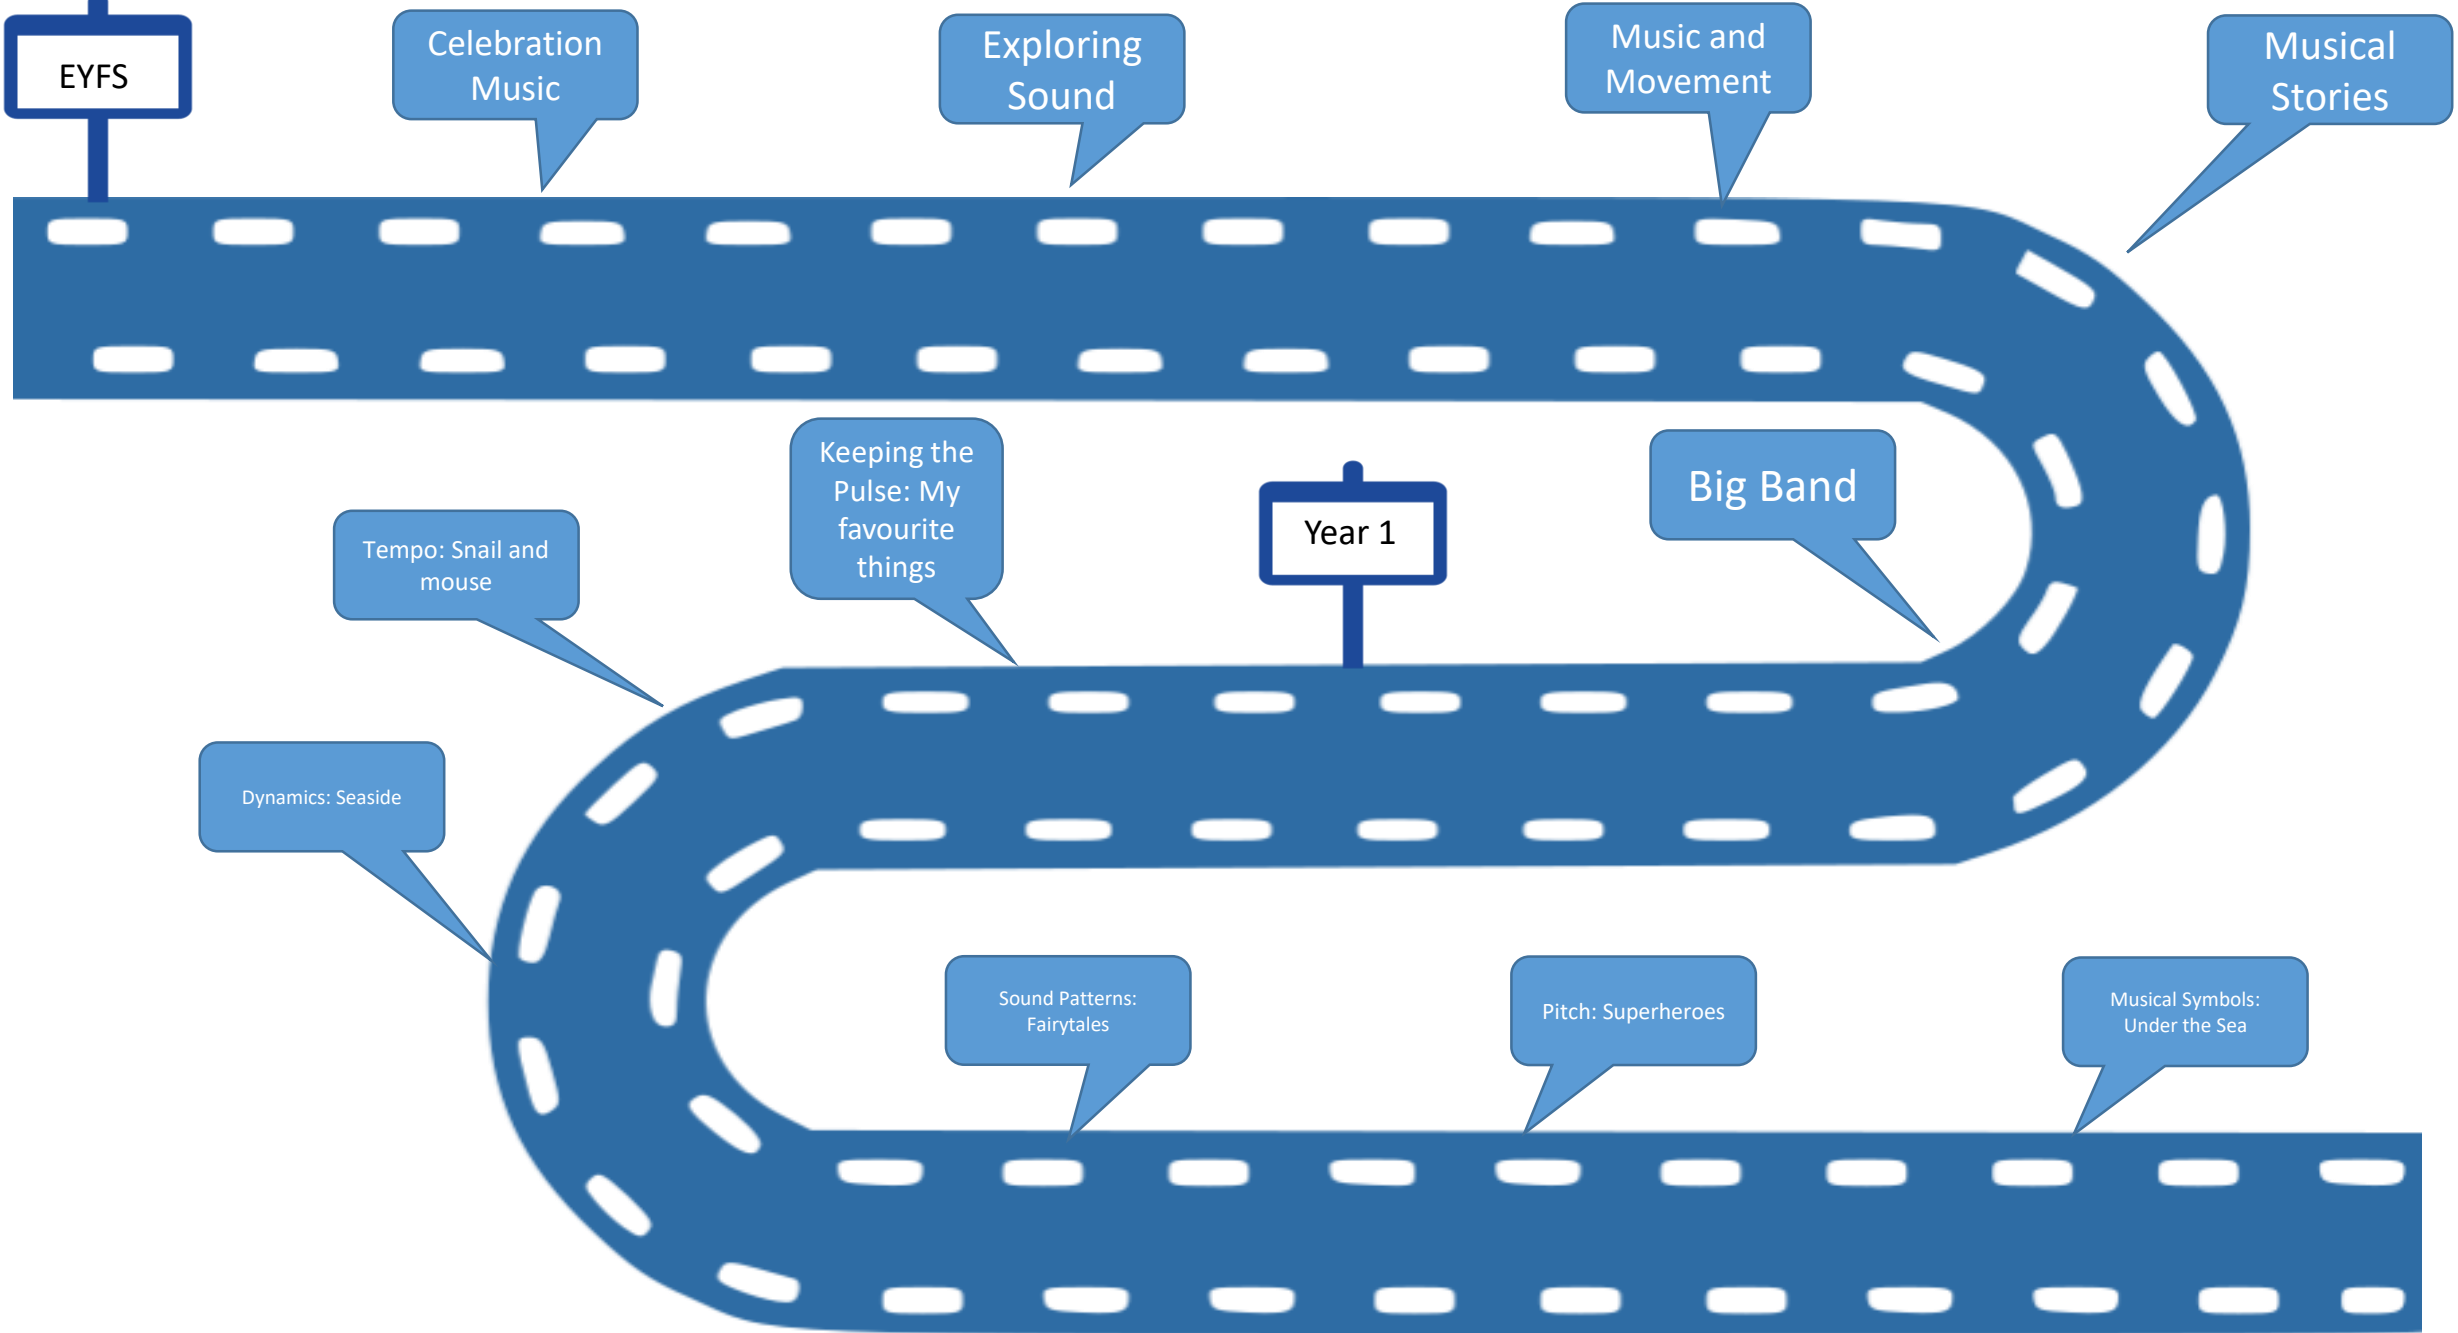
EYFS

Celebration Music

Exploring Sound

Music and Movement

Musical Stories

Keeping the Pulse: My favourite things

Year 1

Big Band

Tempo: Snail and mouse

Dynamics: Seaside

Sound Patterns: Fairytales

Pitch: Superheroes

Musical Symbols: Under the Sea